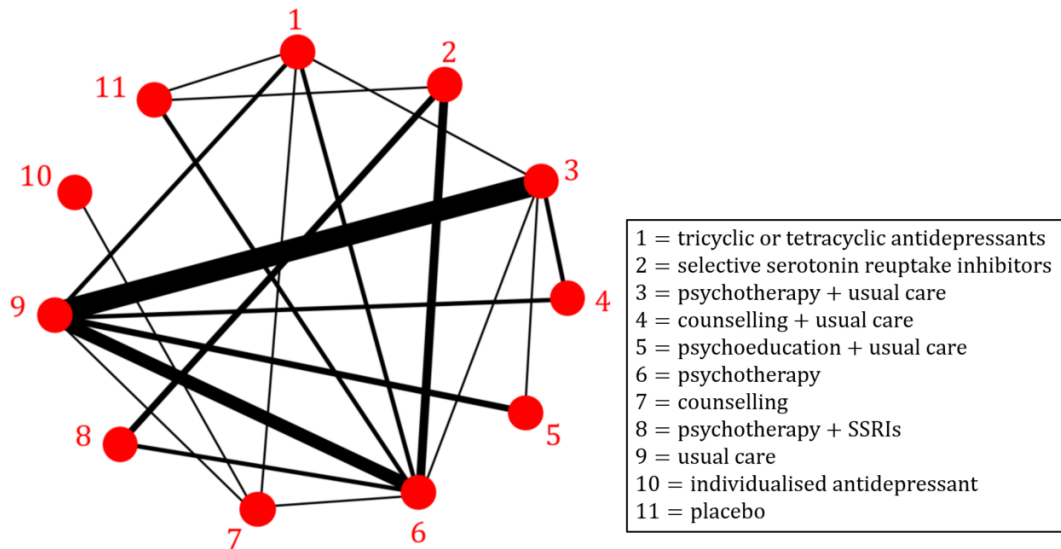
1
2
11
10
3
4
9
5
8
7
6

1 = tricyclic or tetracyclic antidepressants
2 = selective serotonin reuptake inhibitors
3 = psychotherapy + usual care
4 = counselling + usual care
5 = psychoeducation + usual care
6 = psychotherapy
7 = counselling
8 = psychotherapy + SSRIs
9 = usual care
10 = individualised antidepressant
11 = placebo